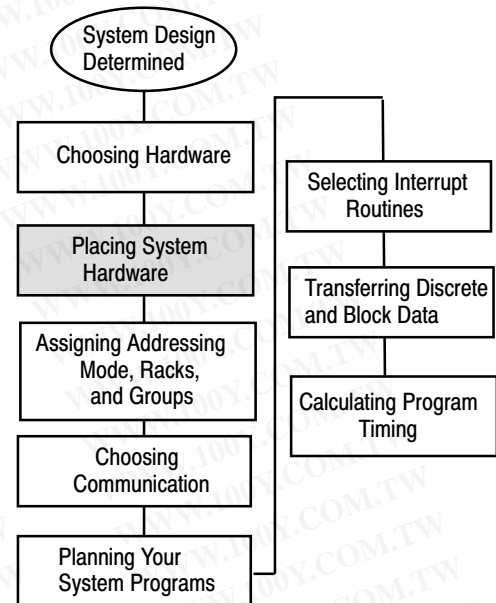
System Design Determined

Choosing Hardware

Placing System Hardware

Assigning Addressing Mode, Racks, and Groups

Choosing Communication

Planning Your System Programs

Selecting Interrupt Routines

Transferring Discrete and Block Data

Calculating Program Timing

WWW.100Y.COM.TW